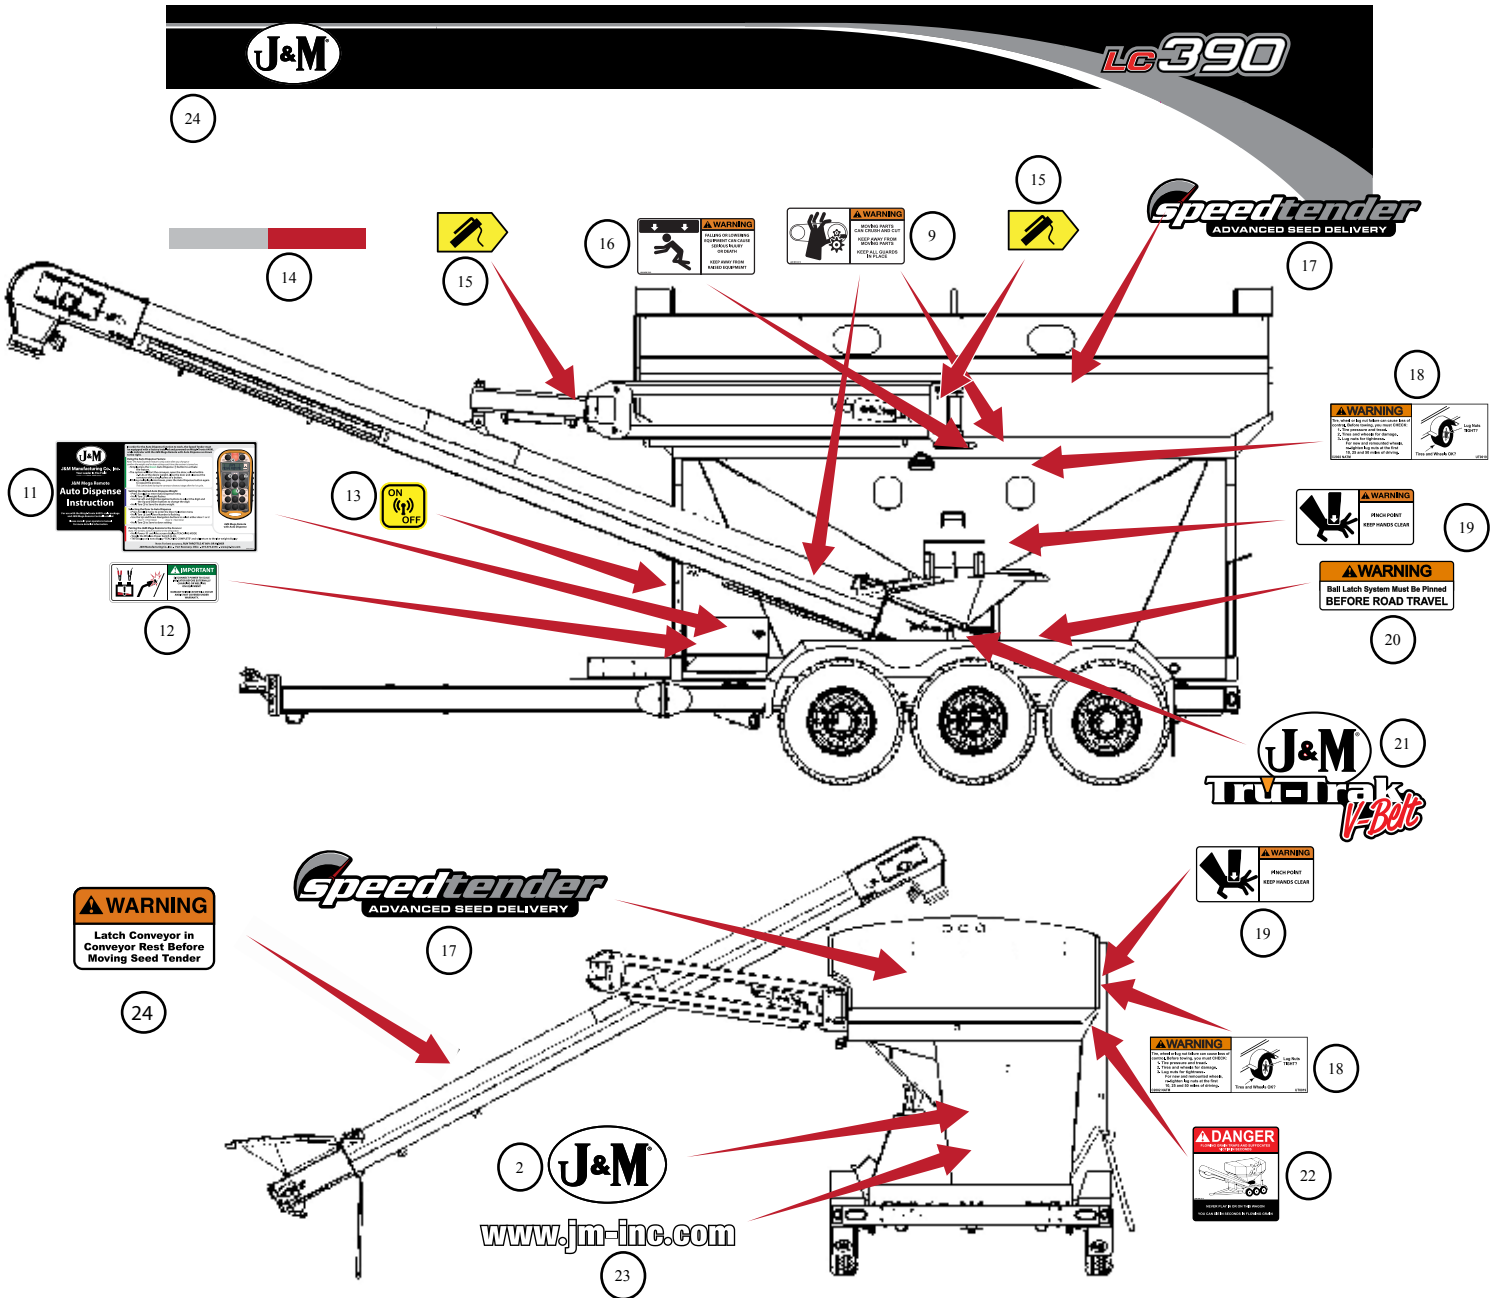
J&M

LC390

24

15

16

⚠WARNING
FALLING OR LOWERING EQUIPMENT CAN CAUSE SERIOUS INJURY OR DEATH
KEEP AWAY FROM RAISED EQUIPMENT

⚠WARNING
MOVING PARTS CAN CRUSH AND CUT
KEEP AWAY FROM MOVING PARTS
KEEP ALL GUARDS IN PLACE

9

15

speedtender
ADVANCED SEED DELIVERY

17

14

15

18

⚠WARNING
Lug Nuts TIGHT?
Tires and Wheels OK?

11

J&M
J&M Manufacturing Co., Inc.
J&M Mega Remote Auto Dispense
Instruction

13

ON
OFF

⚠WARNING
PINCH POINT
KEEP HANDS CLEAR

19

⚠IMPORTANT

12

⚠WARNING
Ball Latch System Must Be Pinned
BEFORE ROAD TRAVEL

20

J&M

21

Tru-Trak
V-Belt

⚠WARNING
PINCH POINT
KEEP HANDS CLEAR

speedtender
ADVANCED SEED DELIVERY

⚠WARNING
Latch Conveyor in Conveyor Rest Before Moving Seed Tender

17

19

24

⚠WARNING
Lug Nuts TIGHT?
Tires and Wheels OK?

18

2

J&M

⚠DANGER

22

www.jm-inc.com

23